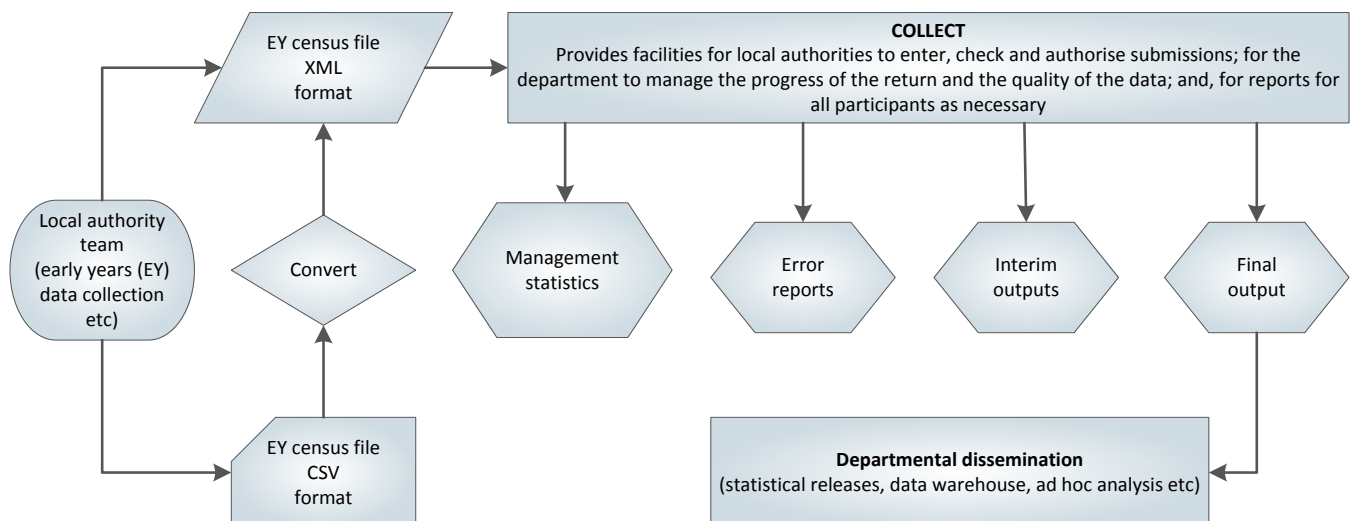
EY census file XML format

COLLECT
Provides facilities for local authorities to enter, check and authorise submissions; for the department to manage the progress of the return and the quality of the data; and, for reports for all participants as necessary

Local authority team (early years (EY) data collection etc)

Convert

Management statistics

Error reports

Interim outputs

Final output

EY census file CSV format

Departmental dissemination
(statistical releases, data warehouse, ad hoc analysis etc)